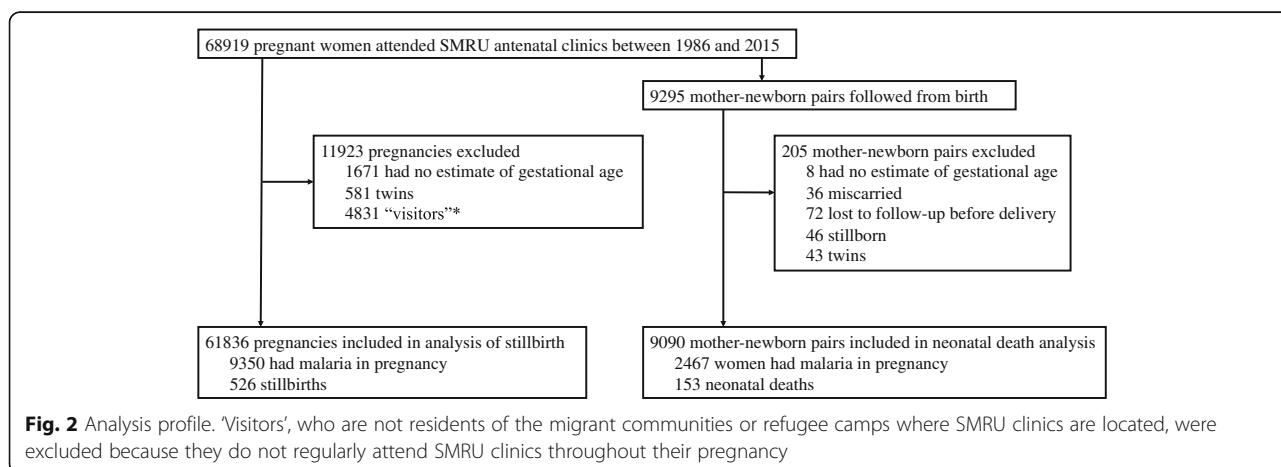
68919 pregnant women attended SMRU antenatal clinics between 1986 and 2015

11923 pregnancies excluded
1671 had no estimate of gestational age
581 twins
4831 "visitors"*

61836 pregnancies included in analysis of stillbirth
9350 had malaria in pregnancy
526 stillbirths

9295 mother-newborn pairs followed from birth

205 mother-newborn pairs excluded
8 had no estimate of gestational age
36 miscarried
72 lost to follow-up before delivery
46 stillborn
43 twins

9090 mother-newborn pairs included in neonatal death analysis
2467 women had malaria in pregnancy
153 neonatal deaths

**Fig. 2** Analysis profile. 'Visitors', who are not residents of the migrant communities or refugee camps where SMRU clinics are located, were excluded because they do not regularly attend SMRU clinics throughout their pregnancy